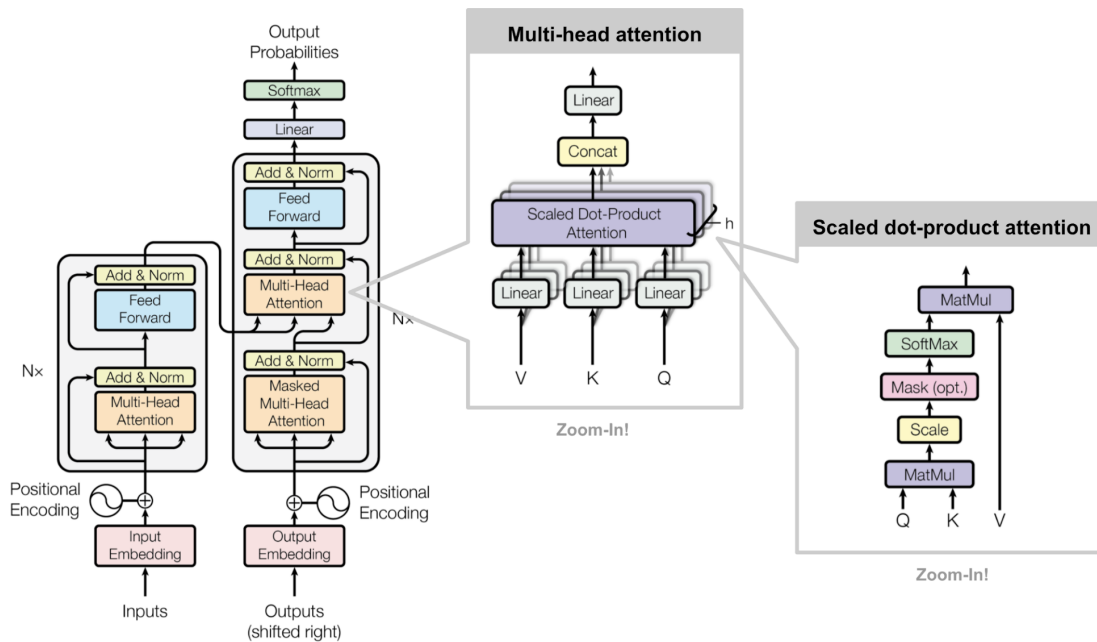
Output Probabilities

Softmax

Linear

Add & Norm

Feed Forward

Add & Norm

Multi-Head Attention

N×

Add & Norm

Masked Multi-Head Attention

Add & Norm

Feed Forward

Add & Norm

Multi-Head Attention

N×

Positional Encoding

Input Embedding

Inputs

Positional Encoding

Output Embedding

Outputs (shifted right)

Multi-head attention

Linear

Concat

Scaled Dot-Product Attention

h

Linear

Linear

Linear

V

K

Q

Zoom-In!

Scaled dot-product attention

MatMul

SoftMax

Mask (opt.)

Scale

MatMul

Q

K

V

Zoom-In!